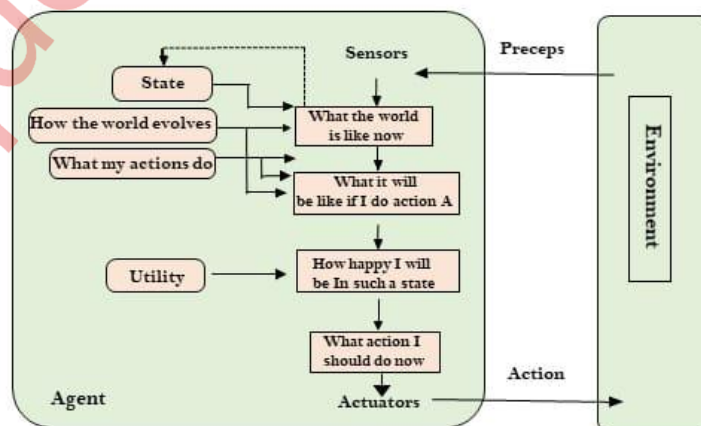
Sensors

Preceps

State

How the world evolves

What my actions do

What the world is like now

What it will be like if I do action A

Utility

How happy I will be In such a state

What action I should do now

Agent

Actuators

Action

Environment